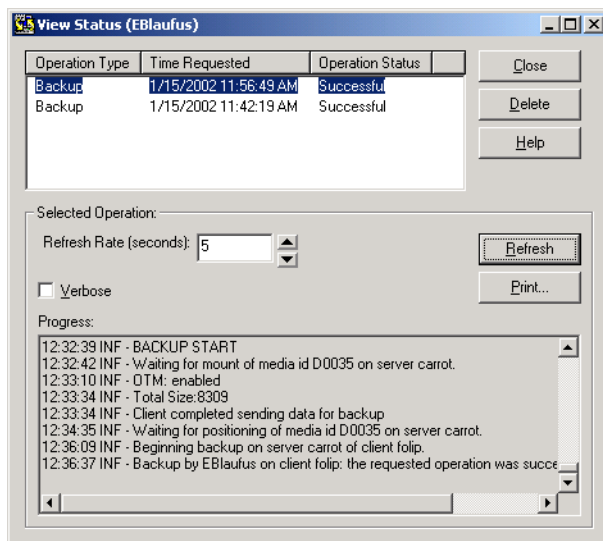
View Status (EBlaufus)

| Operation Type | Time Requested | Operation Status |
|---|---|---|
| Backup | 1/15/2002 11:56:49 AM | Successful |
| Backup | 1/15/2002 11:42:19 AM | Successful |

Close

Delete

Help

Selected Operation:

Refresh Rate (seconds): 5

Refresh

Verbose

Print...

Progress:

12:32:39 INF - BACKUP START
12:32:42 INF - Waiting for mount of media id D0035 on server carrot.
12:33:10 INF - OTM: enabled
12:33:34 INF - Total Size:8309
12:33:34 INF - Client completed sending data for backup
12:34:35 INF - Waiting for positioning of media id D0035 on server carrot.
12:36:09 INF - Beginning backup on server carrot of client folip.
12:36:37 INF - Backup by EBlaufus on client folip: the requested operation was succe